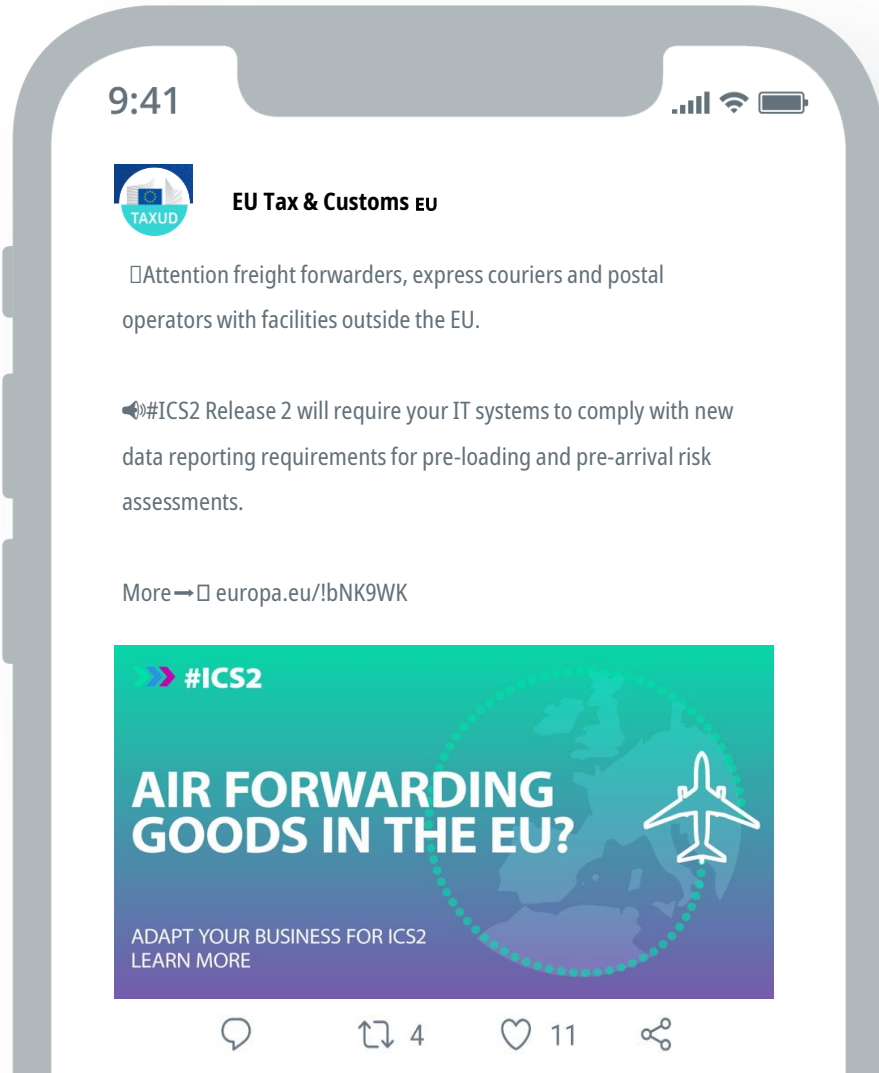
9:41

TAXUD

EU Tax & Customs EU

Attention freight forwarders, express couriers and postal operators with facilities outside the EU.

🔊#ICS2 Release 2 will require your IT systems to comply with new data reporting requirements for pre-loading and pre-arrival risk assessments.

More➡ europa.eu/!bNK9WK

#ICS2

AIR FORWARDING GOODS IN THE EU?

ADAPT YOUR BUSINESS FOR ICS2
LEARN MORE

4 11